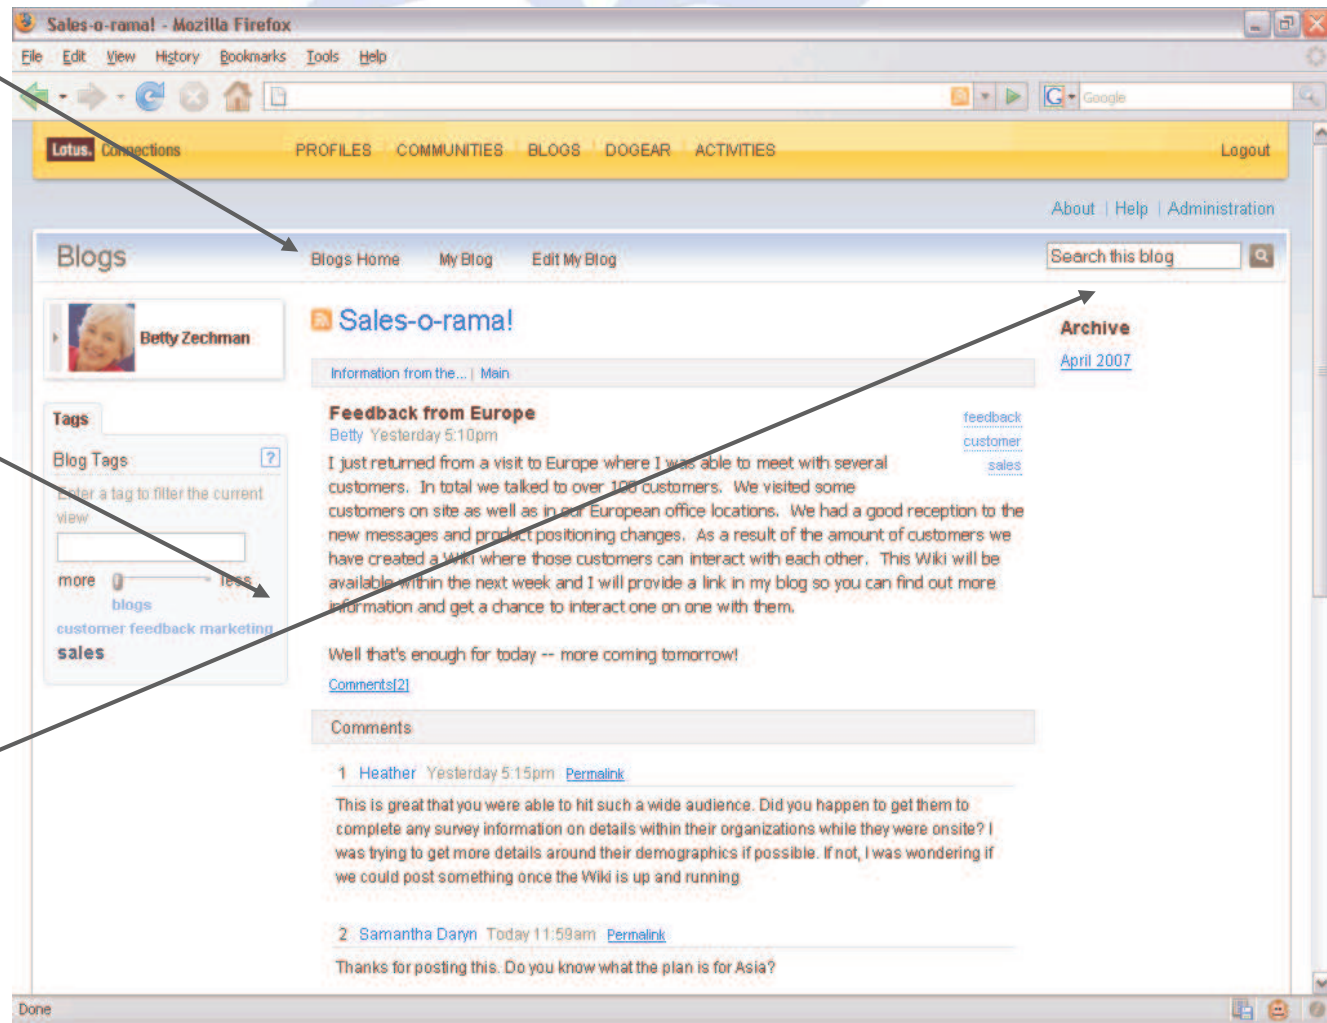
Sales-o-rama! - Mozilla Firefox

File Edit View History Bookmarks Tools Help

Google

Lotus. Connections PROFILES COMMUNITIES BLOGS DOGEAR ACTIVITIES Logout

About | Help | Administration

Blogs Blogs Home My Blog Edit My Blog Search this blog

Betty Zechman

Sales-o-rama!

Information from the... | Main

Archive
April 2007

Tags

Blog Tags ?

Enter a tag to filter the current view

more less

blogs
customer feedback marketing
sales

Feedback from Europe
Betty Yesterday 5:10pm

feedback
customer
sales

I just returned from a visit to Europe where I was able to meet with several customers. In total we talked to over 100 customers. We visited some customers on site as well as in our European office locations. We had a good reception to the new messages and product positioning changes. As a result of the amount of customers we have created a Wiki where those customers can interact with each other. This Wiki will be available within the next week and I will provide a link in my blog so you can find out more information and get a chance to interact one on one with them.

Well that's enough for today -- more coming tomorrow!

Comments[2]

Comments

1 Heather Yesterday 5:15pm Permalink

This is great that you were able to hit such a wide audience. Did you happen to get them to complete any survey information on details within their organizations while they were onsite? I was trying to get more details around their demographics if possible. If not, I was wondering if we could post something once the Wiki is up and running.

2 Samantha Daryn Today 11:59am Permalink

Thanks for posting this. Do you know what the plan is for Asia?

Done